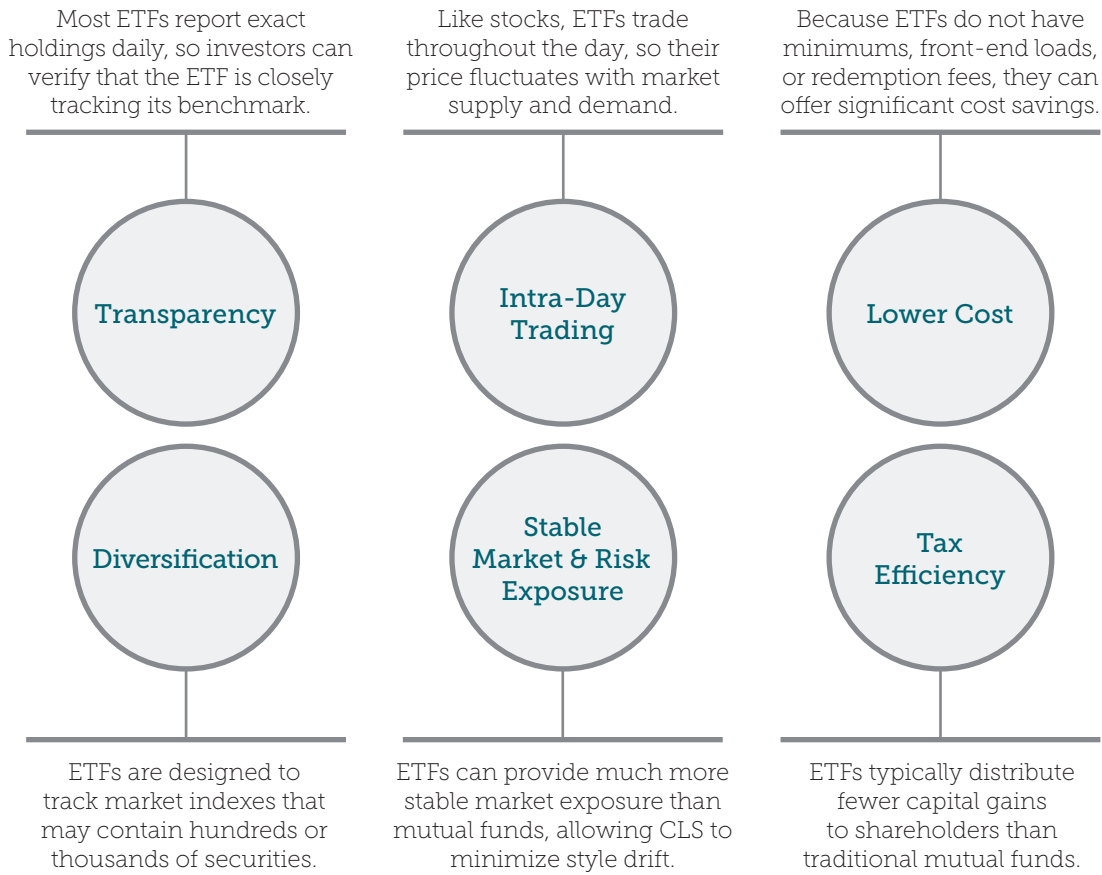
Most ETFs report exact holdings daily, so investors can verify that the ETF is closely tracking its benchmark.

Transparency

Diversification

ETFs are designed to track market indexes that may contain hundreds or thousands of securities.

Like stocks, ETFs trade throughout the day, so their price fluctuates with market supply and demand.

Intra-Day Trading

Stable Market & Risk Exposure

ETFs can provide much more stable market exposure than mutual funds, allowing CLS to minimize style drift.

Because ETFs do not have minimums, front-end loads, or redemption fees, they can offer significant cost savings.

Lower Cost

Tax Efficiency

ETFs typically distribute fewer capital gains to shareholders than traditional mutual funds.